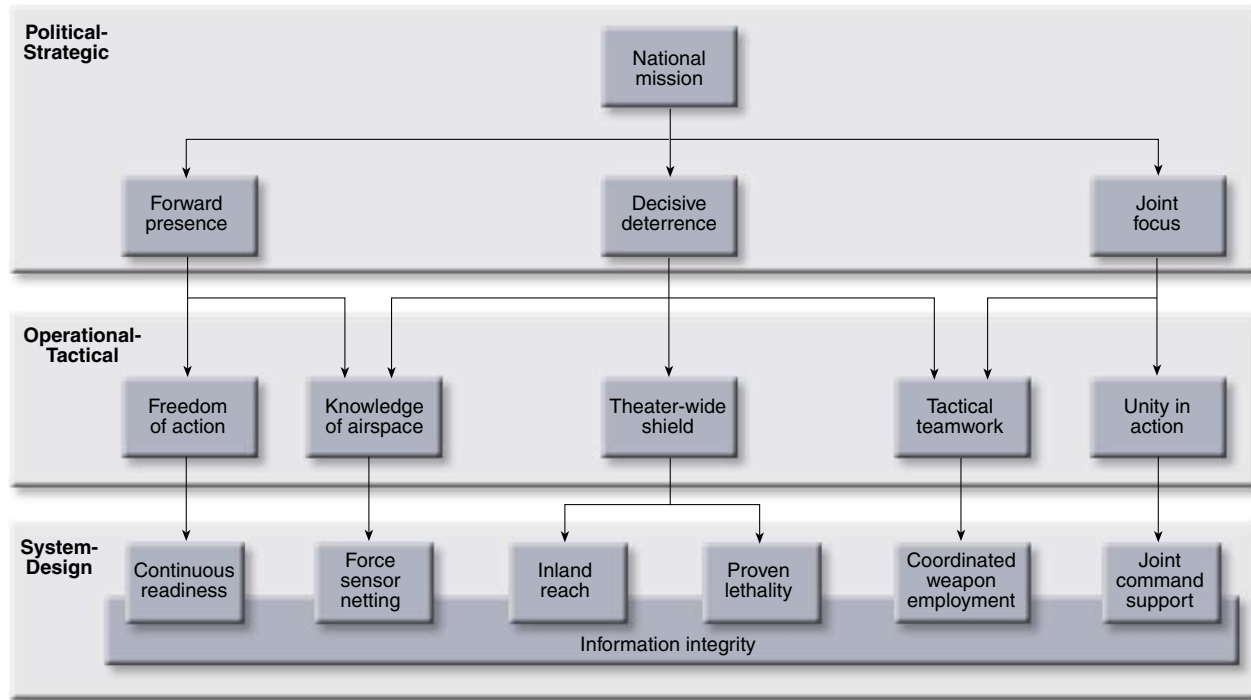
Political-Strategic

National mission

Forward presence

Decisive deterrence

Joint focus

Operational-Tactical

Freedom of action

Knowledge of airspace

Theater-wide shield

Tactical teamwork

Unity in action

System-Design

Continuous readiness

Force sensor netting

Inland reach

Proven lethality

Coordinated weapon employment

Joint command support

Information integrity